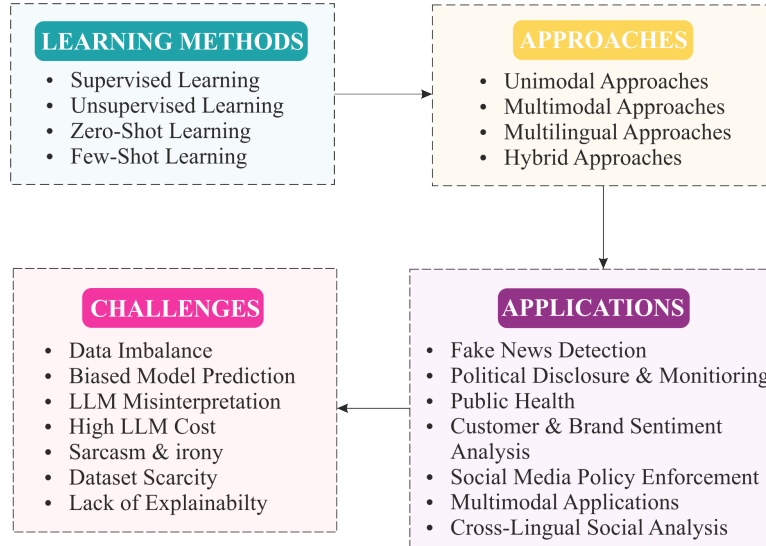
LEARNING METHODS

- Supervised Learning
- Unsupervised Learning
- Zero-Shot Learning
- Few-Shot Learning

APPROACHES

- Unimodal Approaches
- Multimodal Approaches
- Multilingual Approaches
- Hybrid Approaches

APPLICATIONS

- Fake News Detection
- Political Disclosure & Monitoring
- Public Health
- Customer & Brand Sentiment Analysis
- Social Media Policy Enforcement
- Multimodal Applications
- Cross-Lingual Social Analysis

CHALLENGES

- Data Imbalance
- Biased Model Prediction
- LLM Misinterpretation
- High LLM Cost
- Sarcasm & irony
- Dataset Scarcity
- Lack of Explainabilty